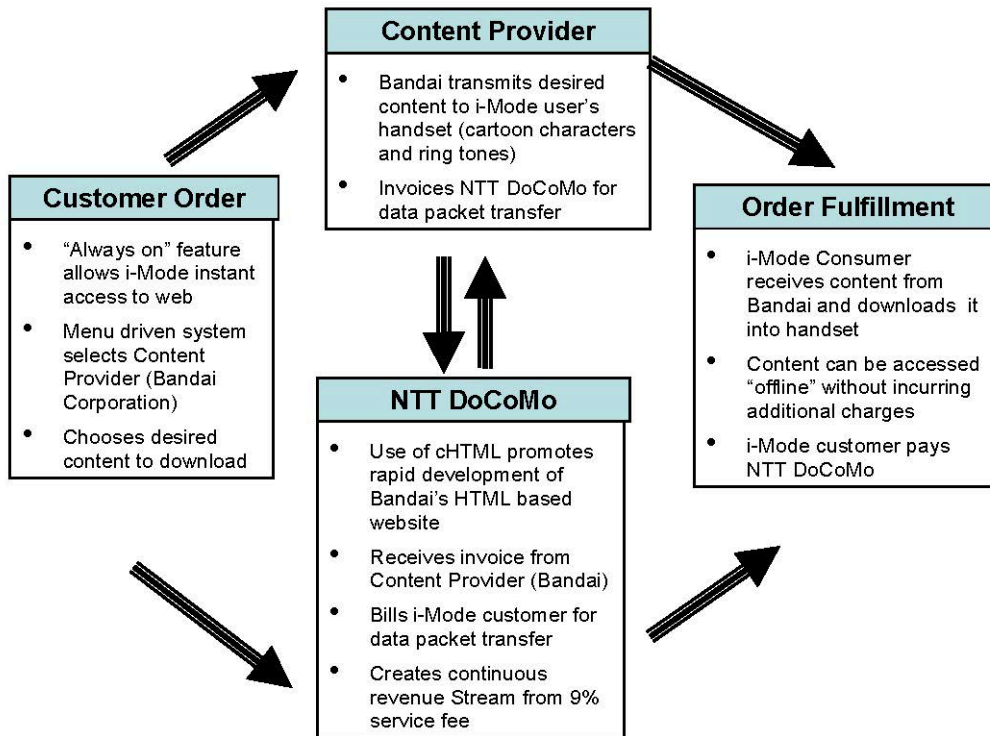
Content Provider

- Bandai transmits desired content to i-Mode user's handset (cartoon characters and ring tones)
- Invoices NTT DoCoMo for data packet transfer

Customer Order

- "Always on" feature allows i-Mode instant access to web
- Menu driven system selects Content Provider (Bandai Corporation)
- Chooses desired content to download

Order Fulfillment

- i-Mode Consumer receives content from Bandai and downloads it into handset
- Content can be accessed "offline" without incurring additional charges
- i-Mode customer pays NTT DoCoMo

NTT DoCoMo

- Use of cHTML promotes rapid development of Bandai's HTML based website
- Receives invoice from Content Provider (Bandai)
- Bills i-Mode customer for data packet transfer
- Creates continuous revenue Stream from 9% service fee